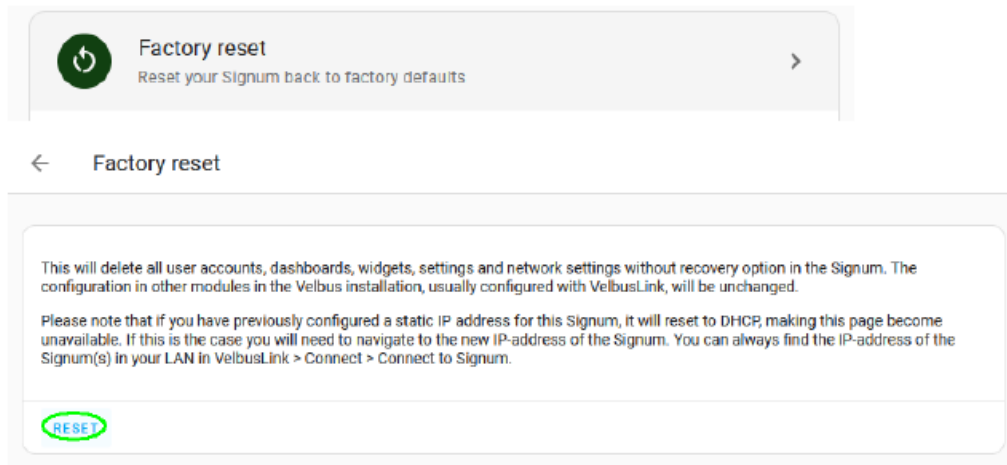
Factory reset
Reset your Signum back to factory defaults

Factory reset

This will delete all user accounts, dashboards, widgets, settings and network settings without recovery option in the Signum. The configuration in other modules in the Velbus installation, usually configured with VelbusLink, will be unchanged.

Please note that if you have previously configured a static IP address for this Signum, it will reset to DHCP, making this page become unavailable. If this is the case you will need to navigate to the new IP-address of the Signum. You can always find the IP-address of the Signum(s) in your LAN in VelbusLink > Connect > Connect to Signum.

RESET